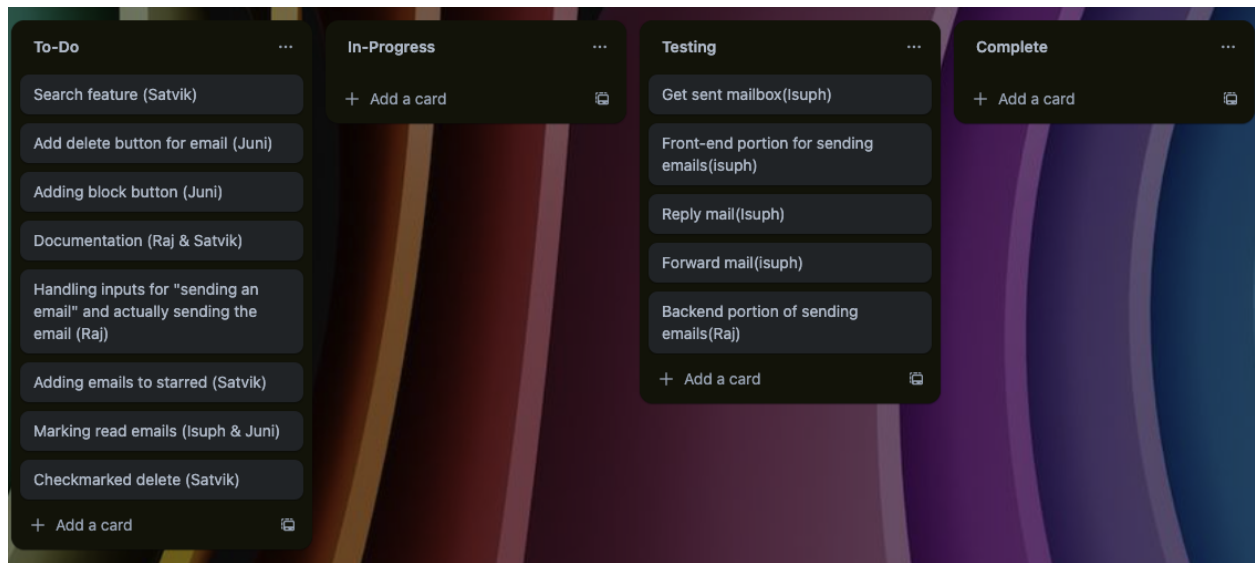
To-Do ...

Search feature (Satvik)

Add delete button for email (Juni)

Adding block button (Juni)

Documentation (Raj & Satvik)

Handling inputs for "sending an email" and actually sending the email (Raj)

Adding emails to starred (Satvik)

Marking read emails (Isuph & Juni)

Checkmarked delete (Satvik)

+ Add a card

In-Progress ...

+ Add a card

Testing ...

Get sent mailbox(Isuph)

Front-end portion for sending emails(isuph)

Reply mail(Isuph)

Forward mail(isuph)

Backend portion of sending emails(Raj)

+ Add a card

Complete ...

+ Add a card